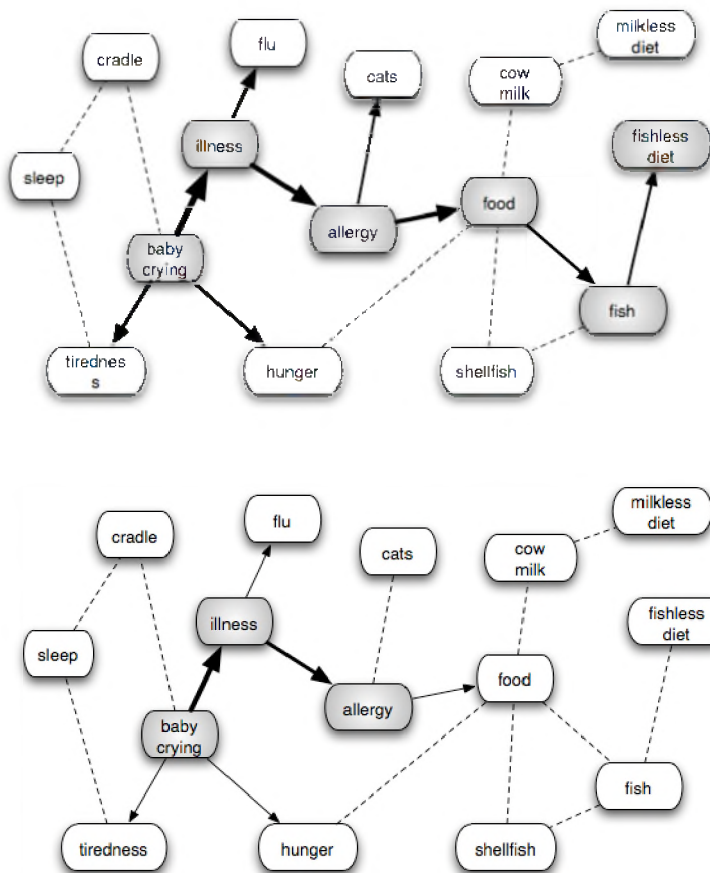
cradle

flu

cats

cow milk

milkless diet

sleep

illness

fishless diet

baby crying

allergy

food

fish

tiredness

hunger

shellfish

cradle

flu

milkless diet

cats

cow milk

fishless diet

sleep

illness

food

allergy

baby crying

fish

tiredness

hunger

shellfish